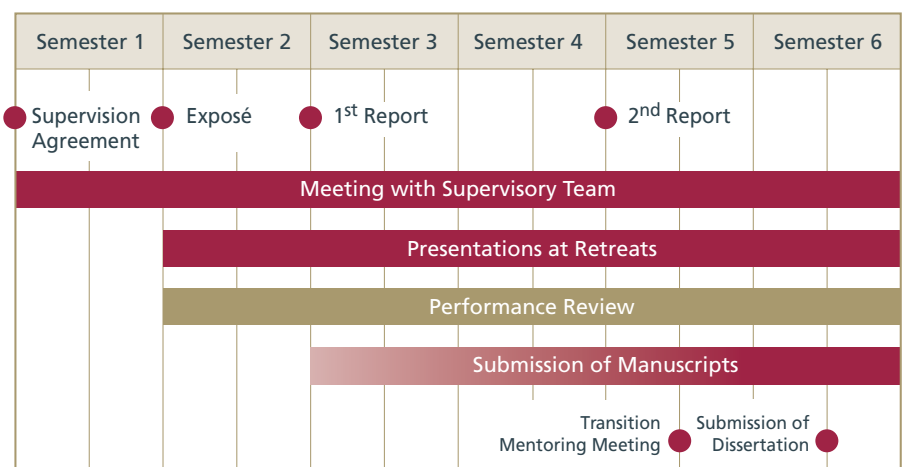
| Semester 1 | Semester 2 | Semester 3 | Semester 4 | Semester 5 | Semester 6 |
|---|---|---|---|---|---|

Supervision Agreement

Exposé

1$^{st}$ Report

2$^{nd}$ Report

Meeting with Supervisory Team

Presentations at Retreats

Performance Review

Submission of Manuscripts

Transition Mentoring Meeting

Submission of Dissertation